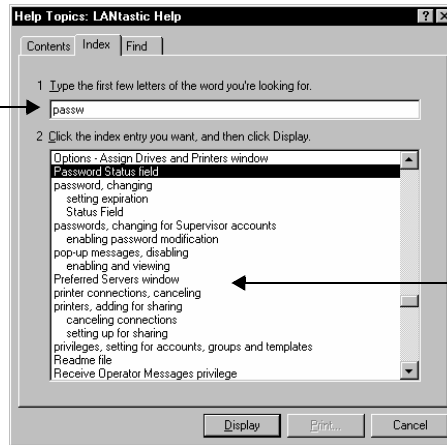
Help Topics: LANtastic Help

Contents Index Find

1 Type the first few letters of the word you're looking for.

passw

2 Click the index entry you want, and then click Display.

Options - Assign Drives and Printers window
Password Status field
password, changing
setting expiration
Status Field
passwords, changing for Supervisor accounts
enabling password modification
pop-up messages, disabling
enabling and viewing
Preferred Servers window
printer connections, canceling
printers, adding for sharing
canceling connections
setting up for sharing
privileges, setting for accounts, groups and templates
Readme file
Receive Operator Messages privilege

Display Print... Cancel